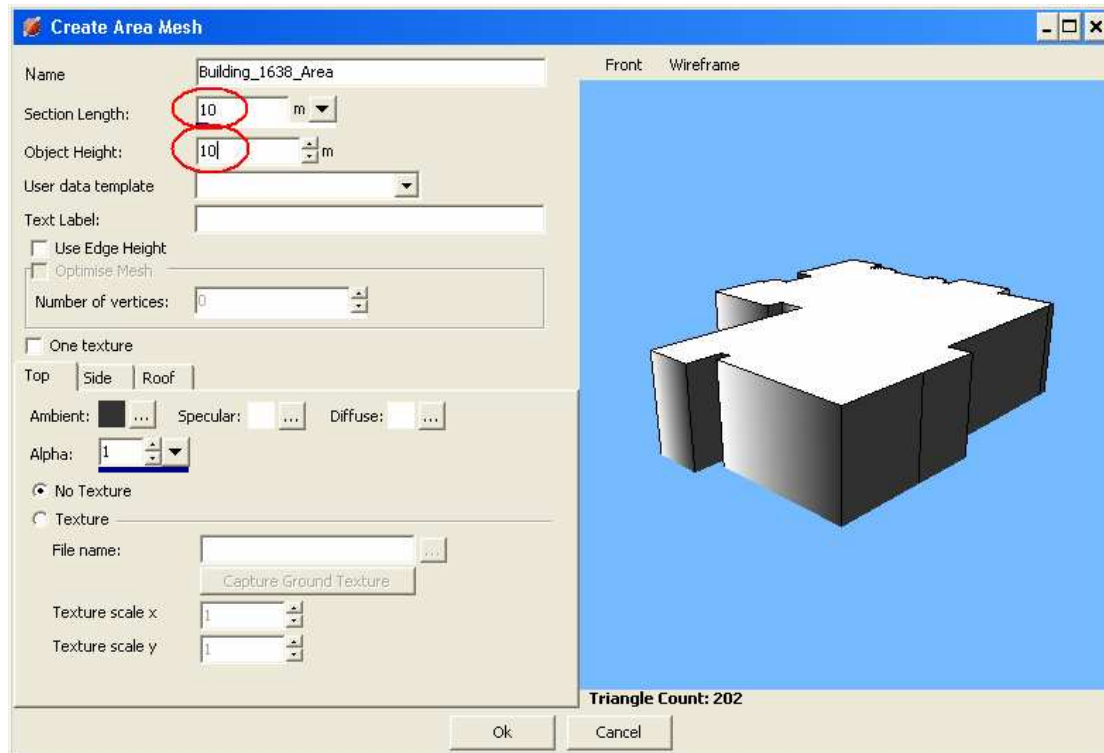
Create Area Mesh

Name Building_1638_Area

Section Length: 10 m

Object Height: 10 m

User data template

Text Label:

Use Edge Height

Optimise Mesh

Number of vertices: 0

One texture

Top Side Roof

Ambient: ... Specular: ... Diffuse: ...

Alpha: 1

No Texture

Texture

File name: ...

Capture Ground Texture

Texture scale x 1

Texture scale y 1

Front Wireframe

Triangle Count: 202

Ok Cancel